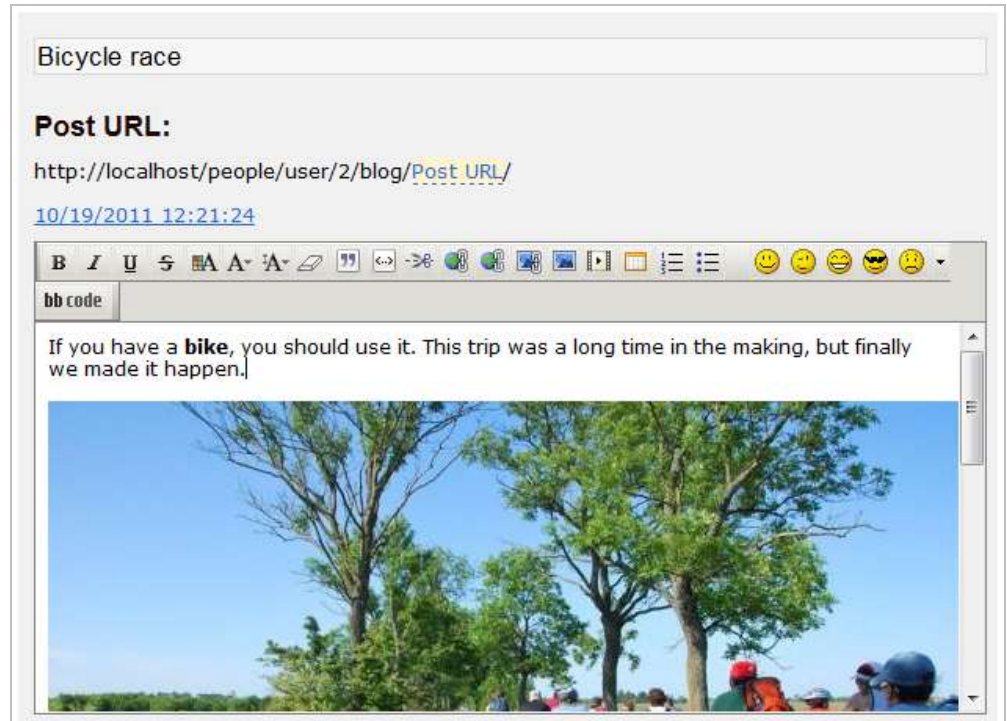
Bicycle race

**Post URL:**

http://localhost/people/user/2/blog/Post URL/

10/19/2011 12:21:24

B I U S

bb code

If you have a **bike**, you should use it. This trip was a long time in the making, but finally we made it happen.